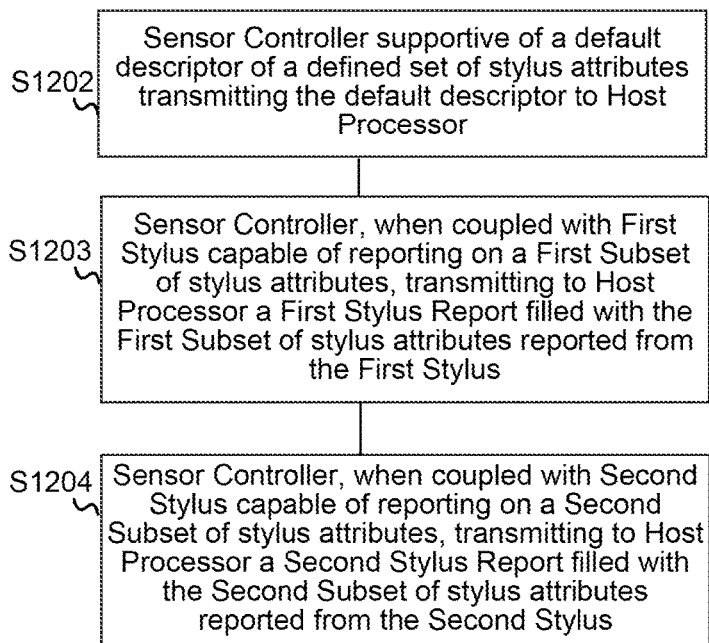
S1202

Sensor Controller supportive of a default descriptor of a defined set of stylus attributes transmitting the default descriptor to Host Processor

S1203

Sensor Controller, when coupled with First Stylus capable of reporting on a First Subset of stylus attributes, transmitting to Host Processor a First Stylus Report filled with the First Subset of stylus attributes reported from the First Stylus

S1204

Sensor Controller, when coupled with Second Stylus capable of reporting on a Second Subset of stylus attributes, transmitting to Host Processor a Second Stylus Report filled with the Second Subset of stylus attributes reported from the Second Stylus